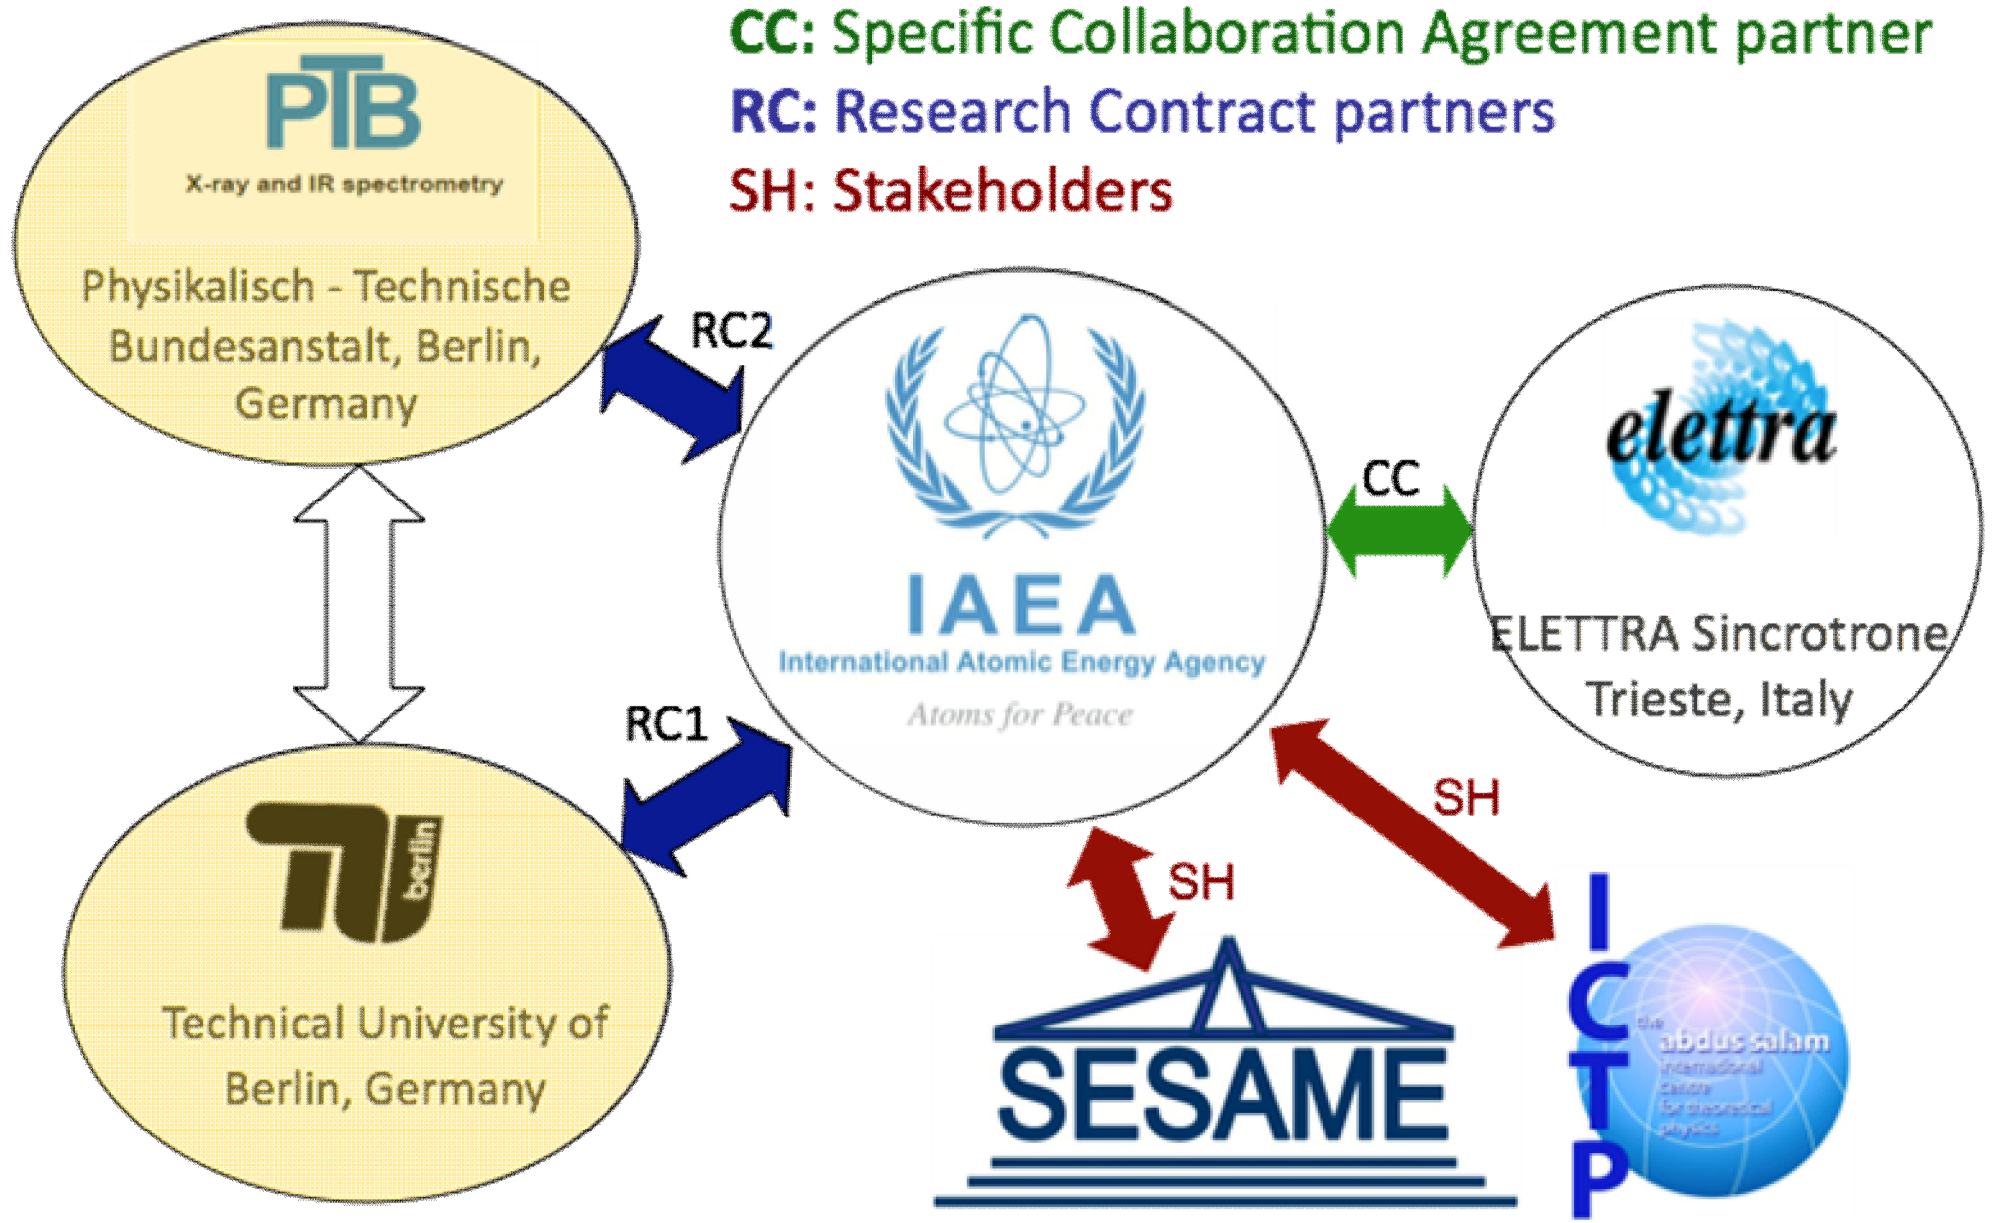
CC: Specific Collaboration Agreement partner
RC: Research Contract partners
SH: Stakeholders

PTB
X-ray and IR spectrometry
Physikalisch - Technische Bundesanstalt, Berlin, Germany

RC2

IAEA
International Atomic Energy Agency
Atoms for Peace

CC

elettra
ELETTRA Sincrotrone Trieste, Italy

RC1

TU berlin
Technical University of Berlin, Germany

SH

SH

SESAME

ICTP
the abdus salam international centre for theoretical physics